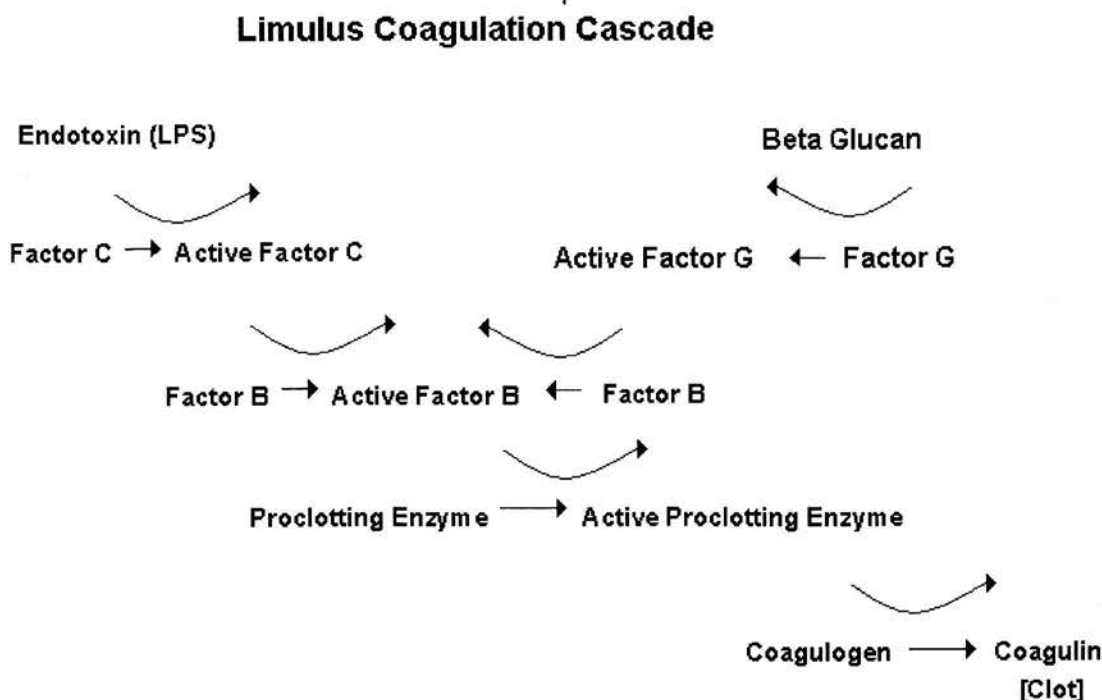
Limulus Coagulation Cascade

Endotoxin (LPS)

Beta Glucan

Factor C → Active Factor C

Active Factor G ← Factor G

Factor B → Active Factor B ← Factor B

Proclotting Enzym e → Active Proclotting Enzyme

Coagulogen → Coagulin [Clot]